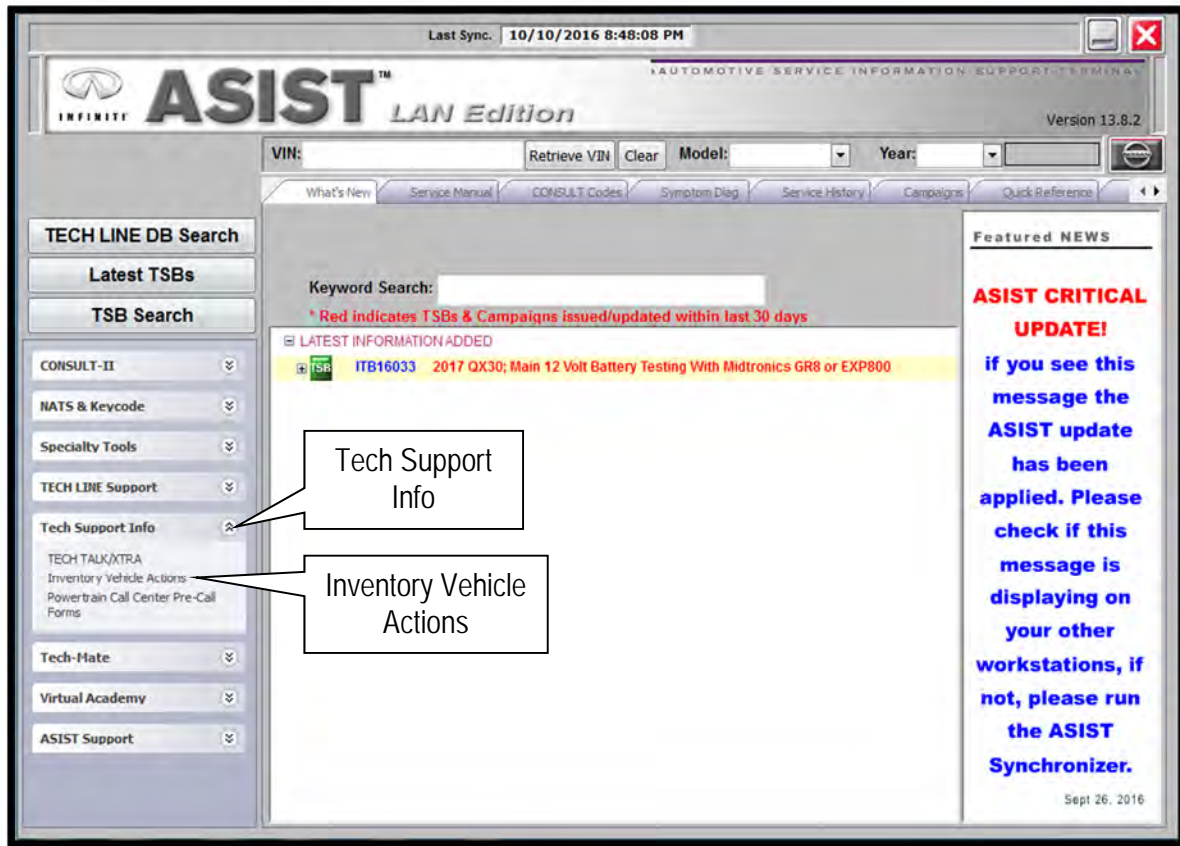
Last Sync. 10/10/2016 8:48:08 PM

INFINITI ASIST™ LAN Edition

AUTOMOTIVE SERVICE INFORMATION SUPPORT TERMINAL

Version 13.8.2

VIN: Retrieve VIN Clear Model: Year:

What's New | Service Manual | CONSULT Codes | Symptom Diag | Service History | Campaigns | Quick Reference

TECH LINE DB Search

Latest TSBs

TSB Search

CONSULT-II

NATS & Keycode

Specialty Tools

TECH LINE Support

Tech Support Info

TECH TALK/XTRA
Inventory Vehicle Actions
Powertrain Call Center Pre-Call Forms

Tech-Mate

Virtual Academy

ASIST Support

Keyword Search:

* Red indicates TSBs & Campaigns issued/updated within last 30 days

LATEST INFORMATION ADDED

TSB ITB16033 2017 QX30; Main 12 Volt Battery Testing With Midtronics GR8 or EXP800

Tech Support Info

Inventory Vehicle Actions

Featured NEWS

ASIST CRITICAL UPDATE!

if you see this message the ASIST update has been applied. Please check if this message is displaying on your other workstations, if not, please run the ASIST Synchronizer.

Sept 26, 2016